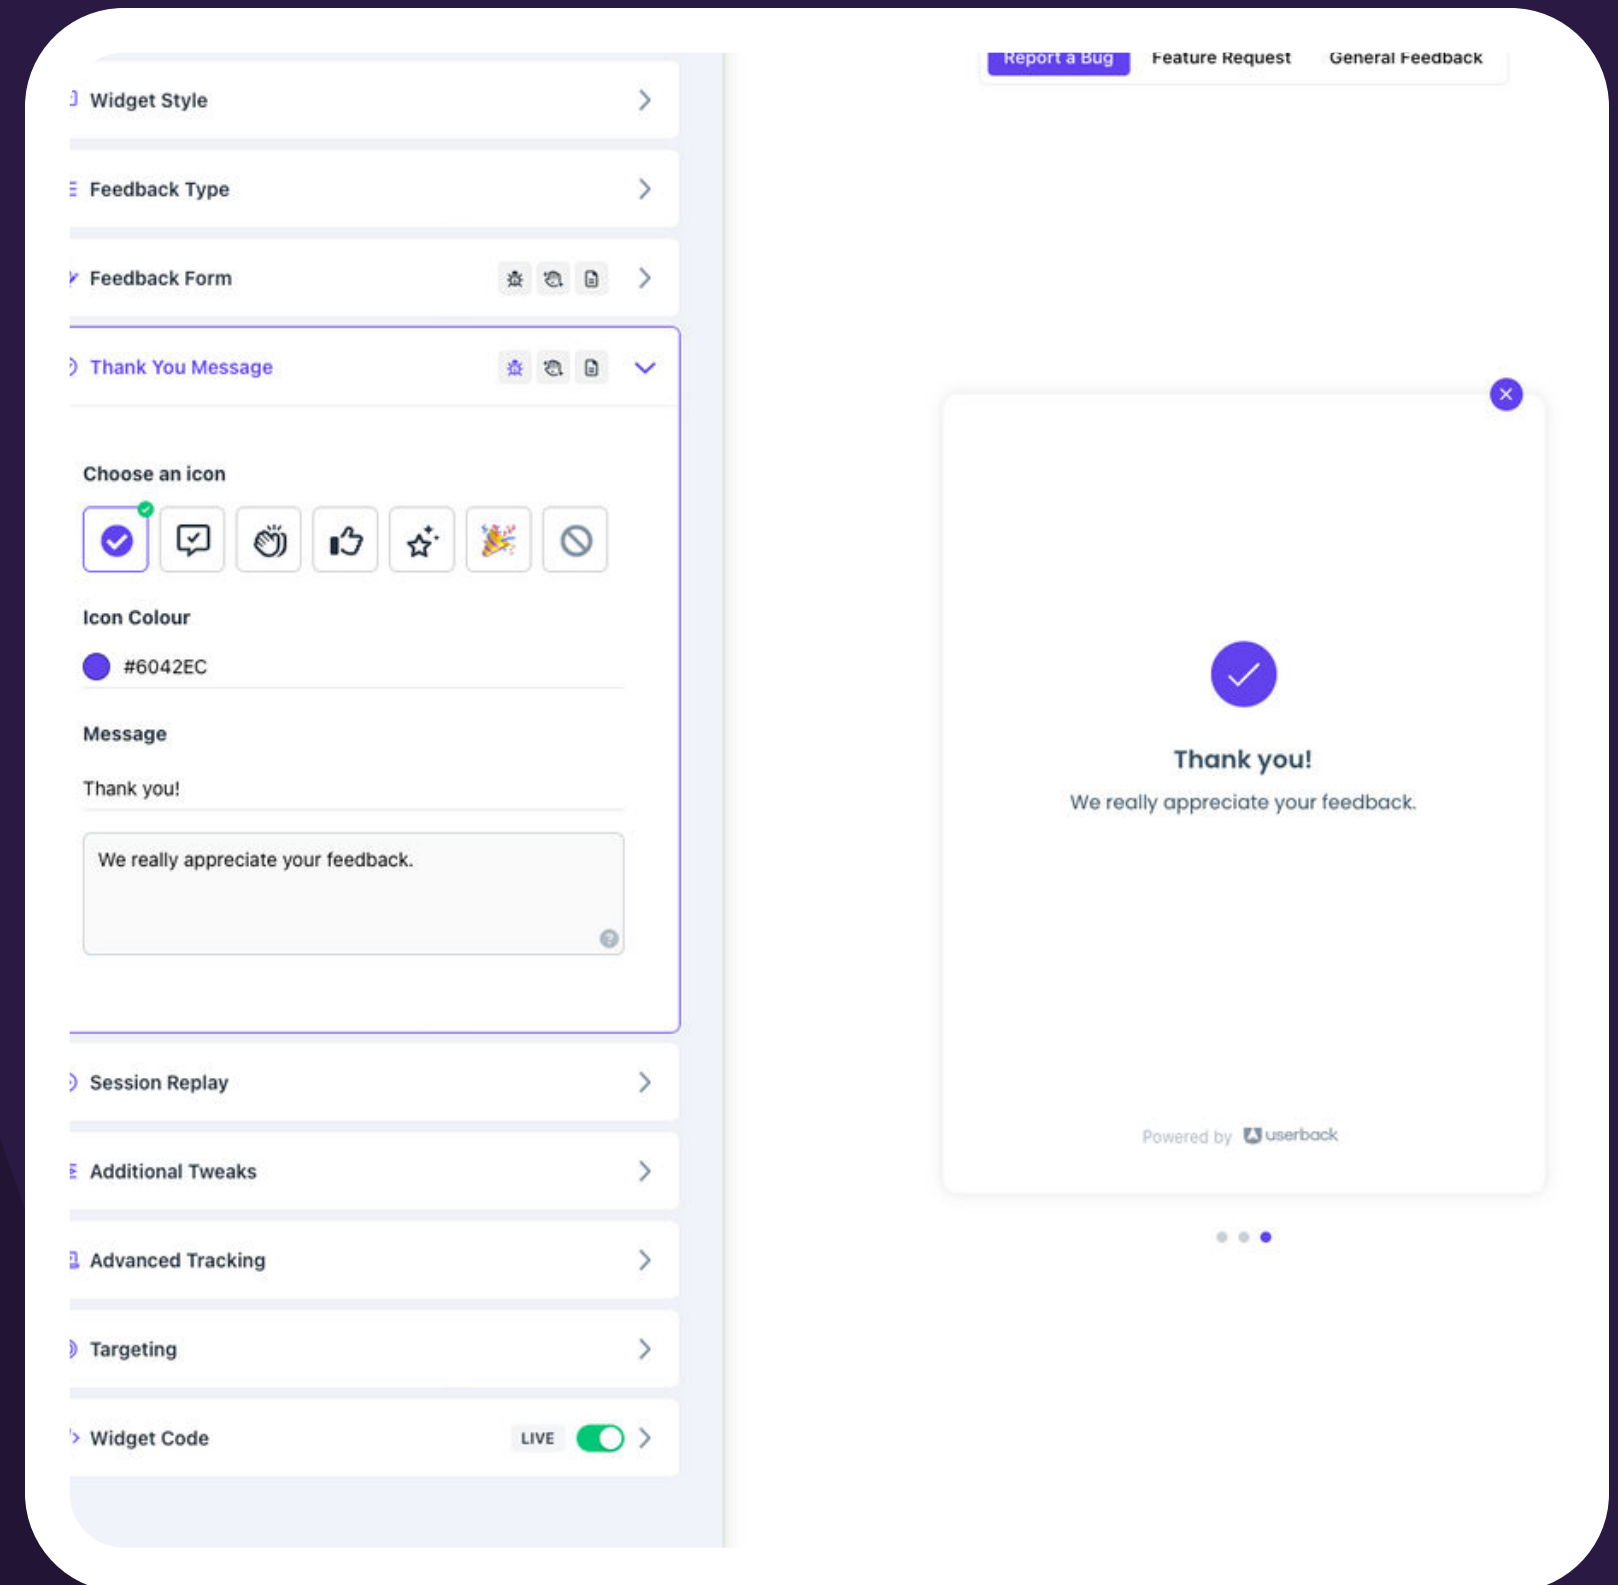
Widget Style

Feedback Type

Feedback Form

Thank You Message

Choose an icon

Icon Colour

#6042EC

Message

Thank you!

We really appreciate your feedback.

Session Replay

Additional Tweaks

Advanced Tracking

Targeting

Widget Code LIVE

Report a Bug Feature Request General Feedback

Thank you!

We really appreciate your feedback.

Powered by userback